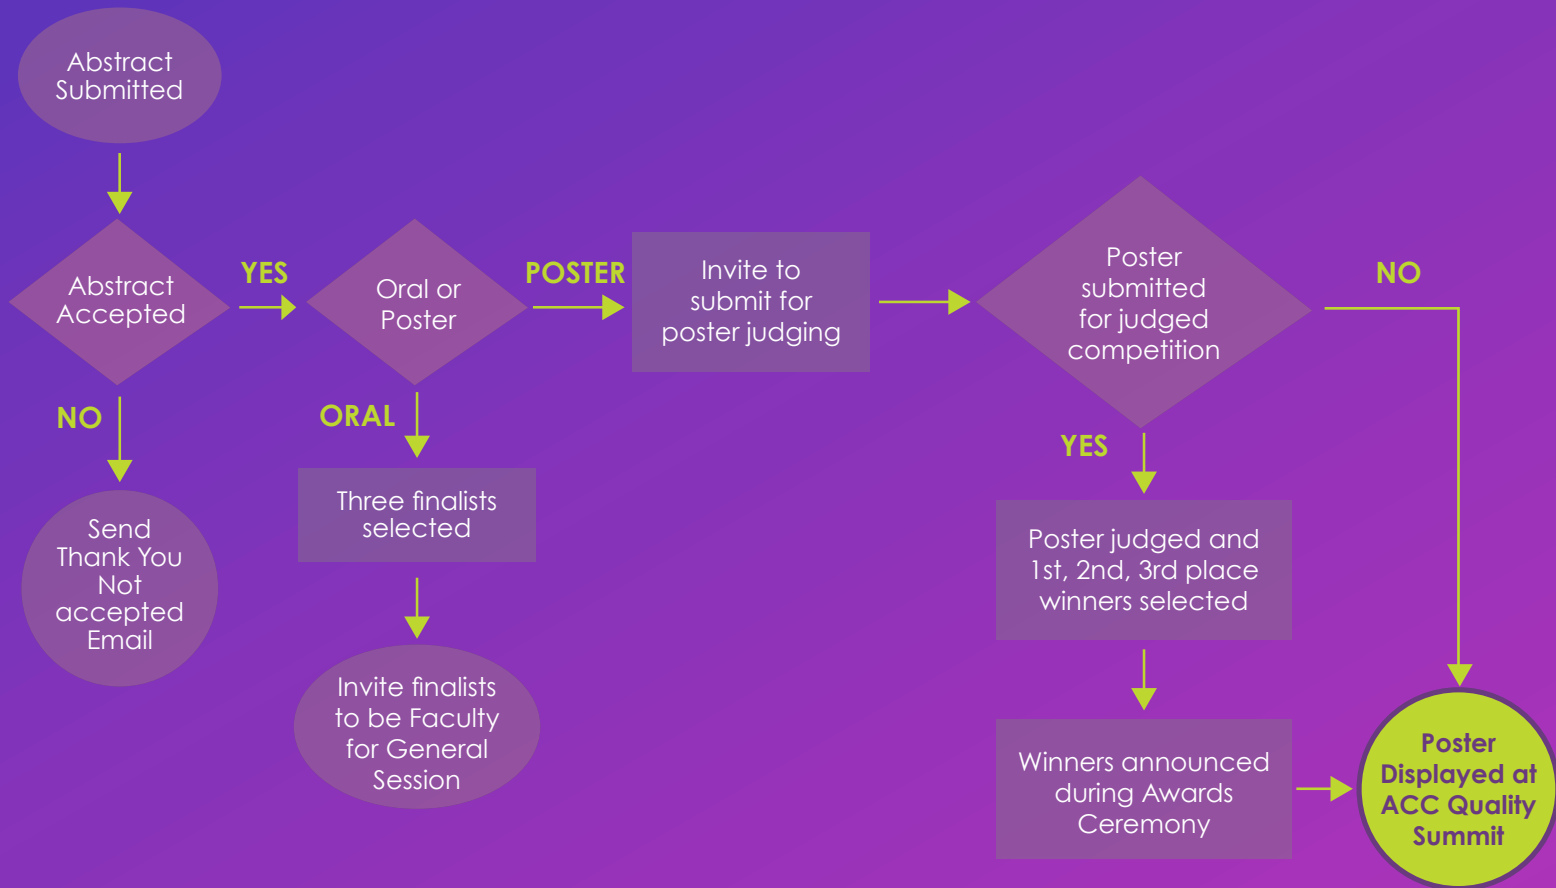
Abstract Submitted

Abstract Accepted

YES

Oral or Poster

POSTER

Invite to submit for poster judging

Poster submitted for judged competition

NO

NO

Send Thank You Not accepted Email

ORAL

Three finalists selected

Invite finalists to be Faculty for General Session

YES

Poster judged and 1st, 2nd, 3rd place winners selected

Winners announced during Awards Ceremony

Poster Displayed at ACC Quality Summit